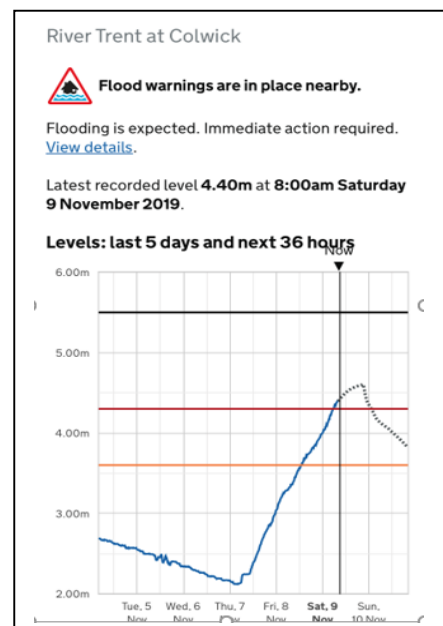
River Trent at Colwick

Flood warnings are in place nearby.

Flooding is expected. Immediate action required. View details.

Latest recorded level 4.40m at 8:00am Saturday 9 November 2019.

Levels: last 5 days and next 36 hours

Now

6.00m

5.00m

4.00m

3.00m

2.00m

Tue, 5 Nov

Wed, 6 Nov

Thu, 7 Nov

Fri, 8 Nov

Sat, 9 Nov

Sun, 10 Nov